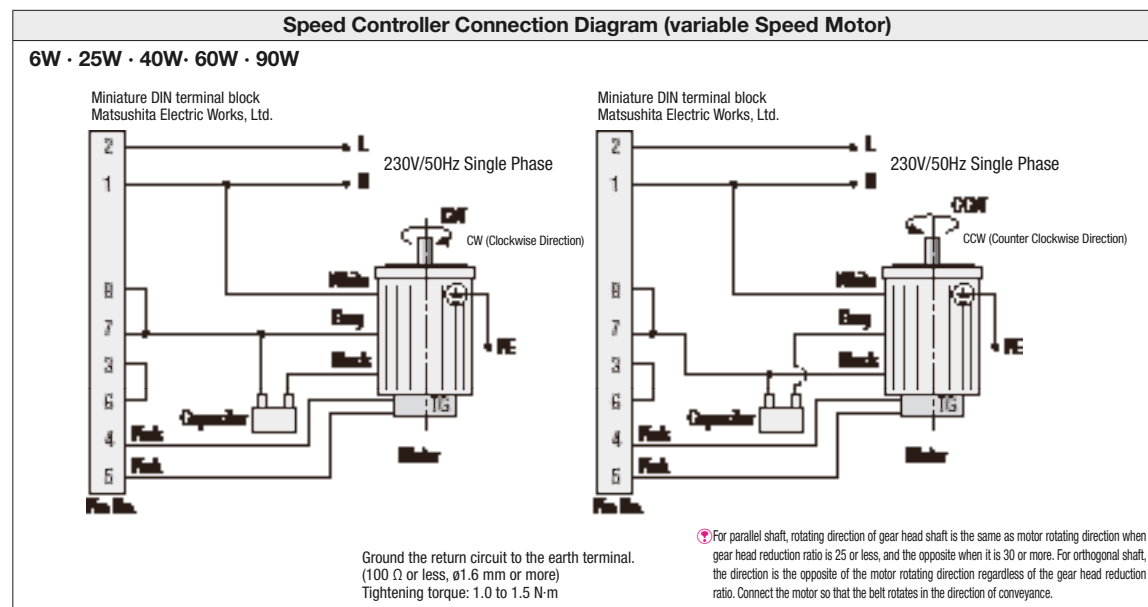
Speed Controller Connection Diagram (variable Speed Motor)

6W · 25W · 40W· 60W · 90W

Miniature DIN terminal block
Matsushita Electric Works, Ltd.

2
1
8
7
3
6
4
5

L
N

230V/50Hz Single Phase

CW

CW (Clockwise Direction)

White
Gray
Black
Capacitor
Pink
Pink
Motor
TG
PE
Pin No.

Miniature DIN terminal block
Matsushita Electric Works, Ltd.

2
1
8
7
3
6
4
5

L
N

230V/50Hz Single Phase

CCW

CCW (Counter Clockwise Direction)

White
Gray
Black
Capacitor
Pink
Pink
Motor
TG
PE
Pin No.

Ground the return circuit to the earth terminal.
(100 Ω or less, ø1.6 mm or more)
Tightening torque: 1.0 to 1.5 N·m

For parallel shaft, rotating direction of gear head shaft is the same as motor rotating direction when gear head reduction ratio is 25 or less, and the opposite when it is 30 or more. For orthogonal shaft, the direction is the opposite of the motor rotating direction regardless of the gear head reduction ratio. Connect the motor so that the belt rotates in the direction of conveyance.